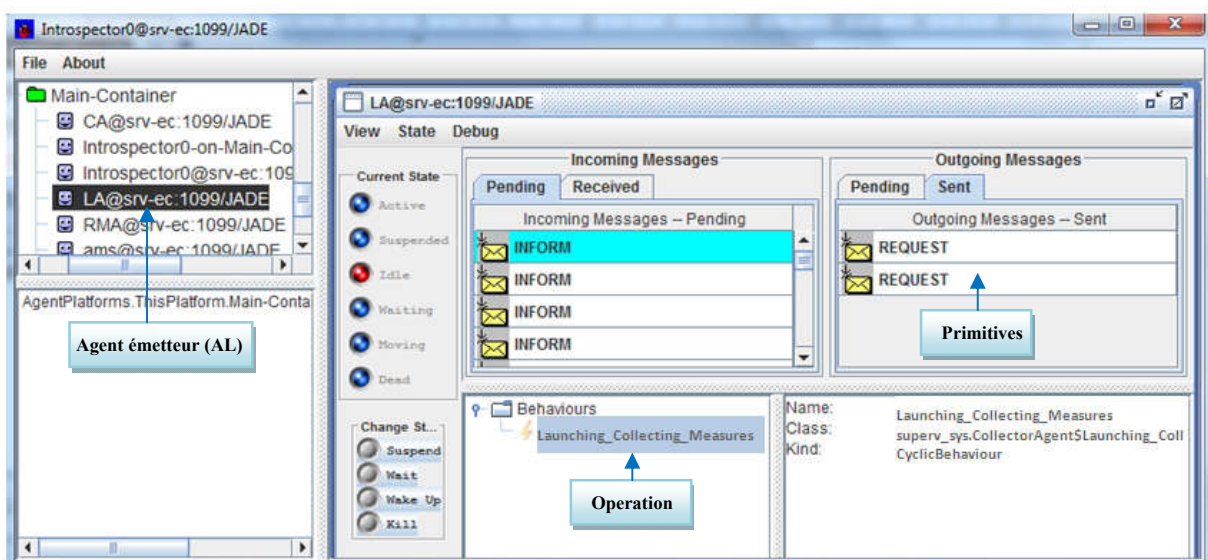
Introspector0@srv-ec:1099/JADE

File About

Main-Container
CA@srv-ec:1099/JADE
Introspector0-on-Main-Co
Introspector0@srv-ec:109
LA@srv-ec:1099/JADE
RMA@srv-ec:1099/JADE
ams@srv-ec:1099/JADE

AgentPlatforms.ThisPlatform.Main-Conta

Agent émetteur (AL)

LA@srv-ec:1099/JADE

View State Debug

Current State
Active
Suspended
Idle
Waiting
Moving
Dead

Incoming Messages
Pending Received
Incoming Messages -- Pending
INFORM
INFORM
INFORM
INFORM

Outgoing Messages
Pending Sent
Outgoing Messages -- Sent
REQUEST
REQUEST

Primitives

Change St...
Suspend
Wait
Wake Up
Kill

Behaviours
Launching_Collecting_Measures

Operation

Name: Launching_Collecting_Measures
Class: superv_sys.CollectorAgent$Launching_Coll
Kind: CyclicBehaviour